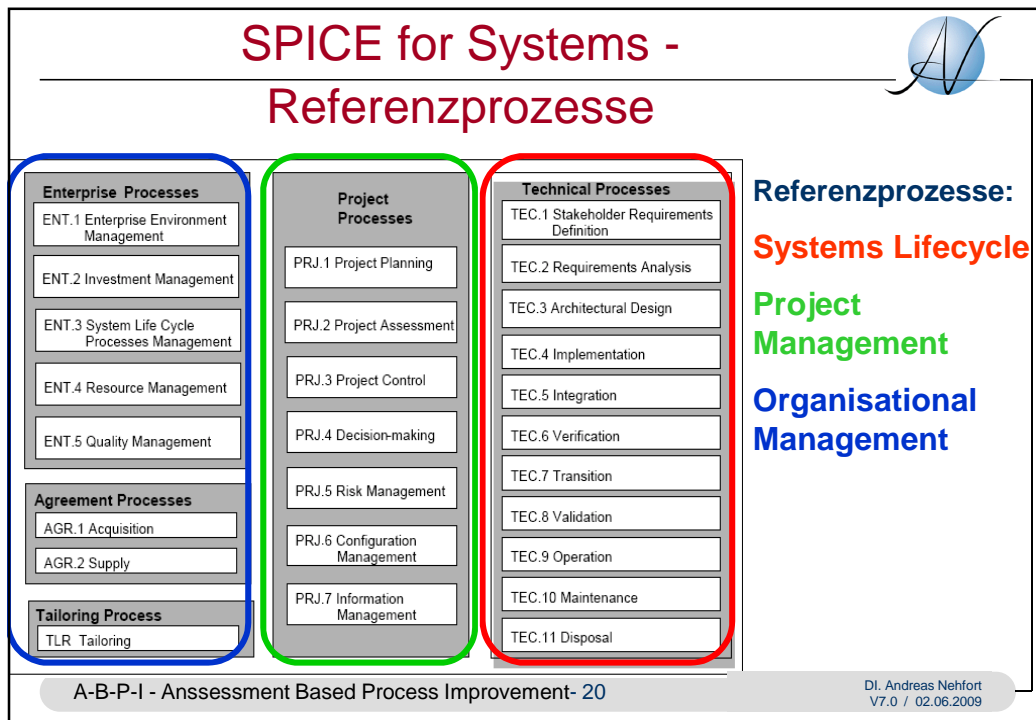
SPICE for Systems - Referenzprozesse

Enterprise Processes

ENT.1 Enterprise Environment Management

ENT.2 Investment Management

ENT.3 System Life Cycle Processes Management

ENT.4 Resource Management

ENT.5 Quality Management

Agreement Processes

AGR.1 Acquisition

AGR.2 Supply

Tailoring Process

TLR Tailoring

Project Processes

PRJ.1 Project Planning

PRJ.2 Project Assessment

PRJ.3 Project Control

PRJ.4 Decision-making

PRJ.5 Risk Management

PRJ.6 Configuration Management

PRJ.7 Information Management

Technical Processes

TEC.1 Stakeholder Requirements Definition

TEC.2 Requirements Analysis

TEC.3 Architectural Design

TEC.4 Implementation

TEC.5 Integration

TEC.6 Verification

TEC.7 Transition

TEC.8 Validation

TEC.9 Operation

TEC.10 Maintenance

TEC.11 Disposal

Referenzprozesse:

Systems Lifecycle

Project Management

Organisational Management

A-B-P-I - Anssessment Based Process Improvement- 20

DI. Andreas Nehfort
V7.0 / 02.06.2009